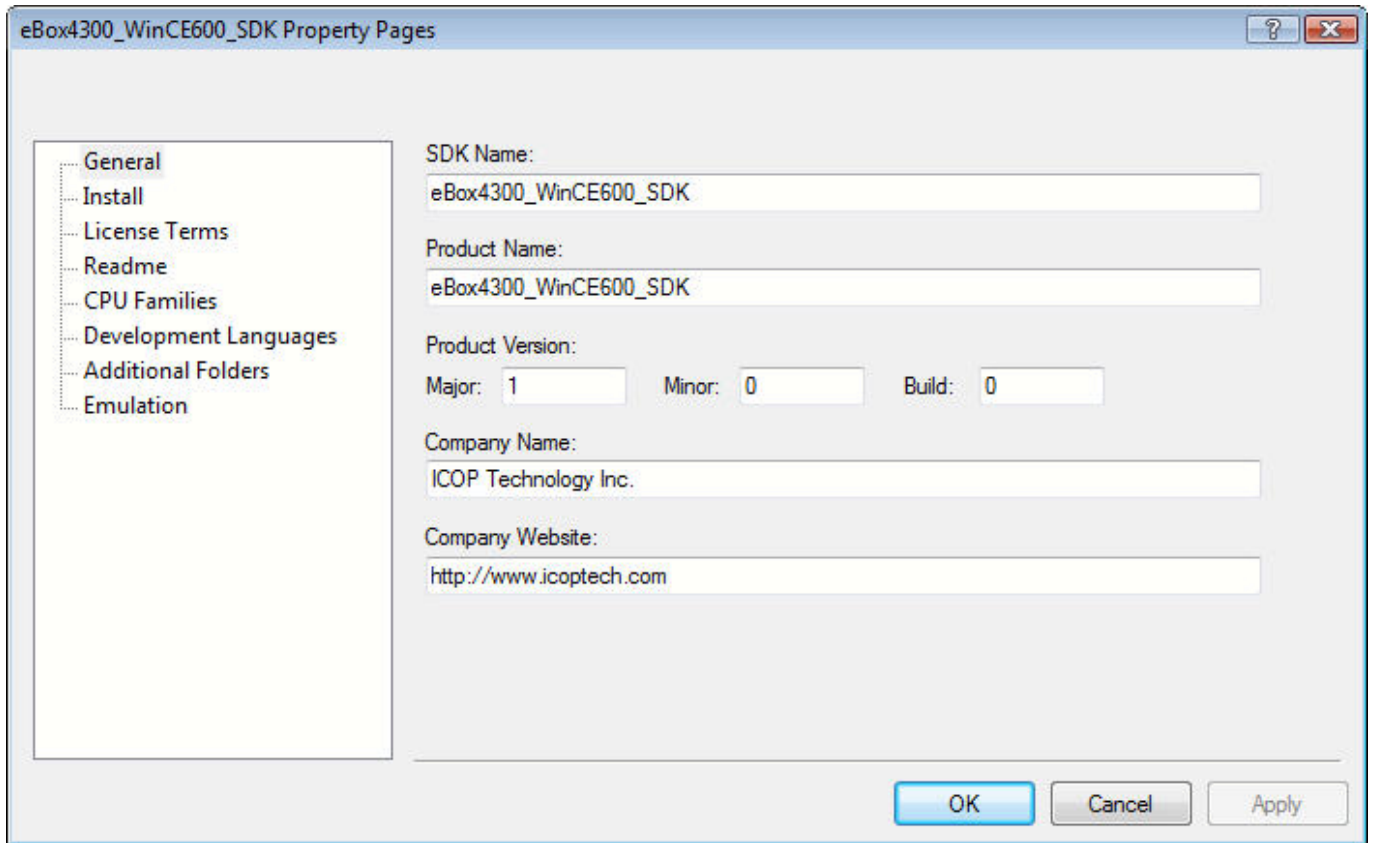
eBox4300_WinCE600_SDK Property Pages

?

General
Install
License Terms
Readme
CPU Families
Development Languages
Additional Folders
Emulation

SDK Name:
eBox4300_WinCE600_SDK

Product Name:
eBox4300_WinCE600_SDK

Product Version:
Major: 1 Minor: 0 Build: 0

Company Name:
ICOP Technology Inc.

Company Website:
http://www.icoptech.com

OK Cancel Apply